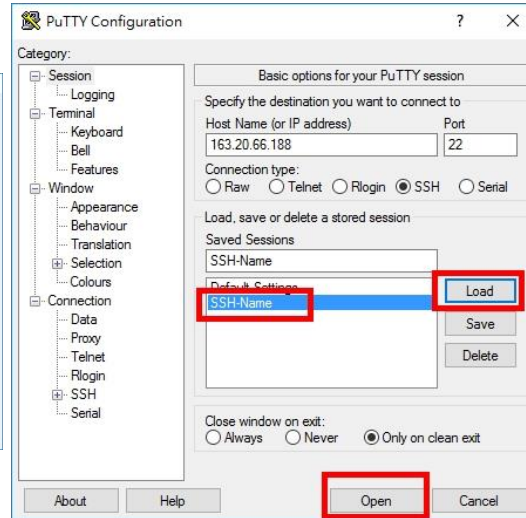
PuTTY Configuration
?
X
Category:
Session
Logging
Terminal
Keyboard
Bell
Features
Window
Appearance
Behaviour
Translation
Selection
Colours
Connection
Data
Proxy
Telnet
Rlogin
SSH
Serial
Basic options for your PuTTY session
Specify the destination you want to connect to
Host Name (or IP address)
Port
163.20.66.188
22
Connection type:
Raw Telnet Rlogin SSH Serial
Load, save or delete a stored session
Saved Sessions
SSH-Name
Default Settings
SSH-Name
Load
Save
Delete
Close window on exit:
Always Never Only on clean exit
About
Help
Open
Cancel